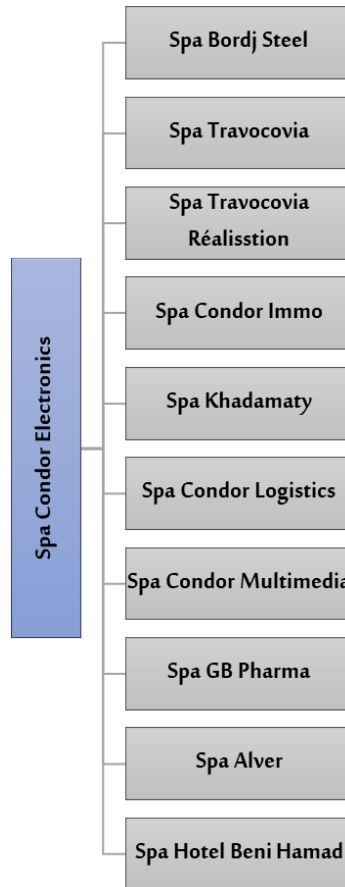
Spa Condor Electronics

Spa Bordj Steel

Spa Travocovia

Spa Travocovia Réalisstion

Spa Condor Immo

Spa Khadamaty

Spa Condor Logistics

Spa Condor Multimedia

Spa GB Pharma

Spa Alver

Spa Hotel Beni Hamad